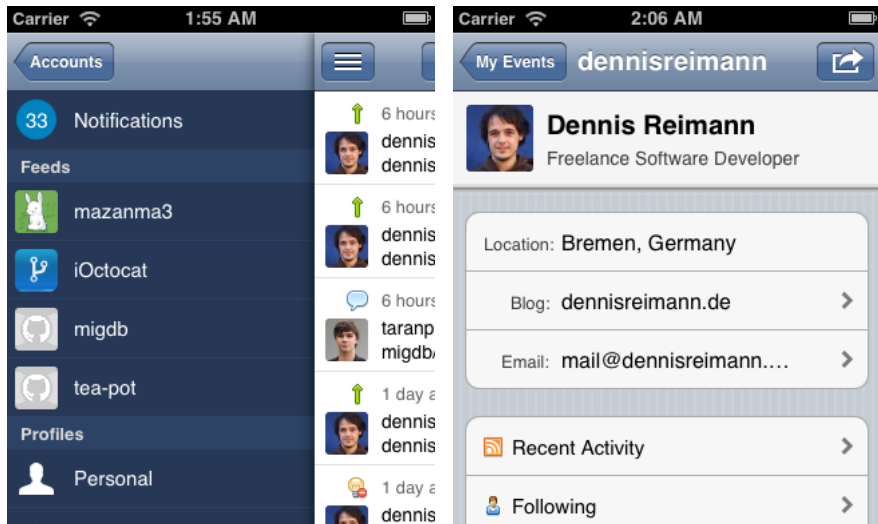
Carrier 1:55 AM

Accounts

33 Notifications

Feeds

mazanma3

iOctocat

migdb

tea-pot

Profiles

Personal

6 hours
dennis
dennis

6 hours
dennis
dennis

6 hours
taranp
migdb/

1 day a
dennis
dennis

1 day a
dennis

Carrier 2:06 AM

My Events dennisreimann

Dennis Reimann
Freelance Software Developer

Location: Bremen, Germany

Blog: dennisreimann.de

Email: mail@dennisreimann....

Recent Activity

Following